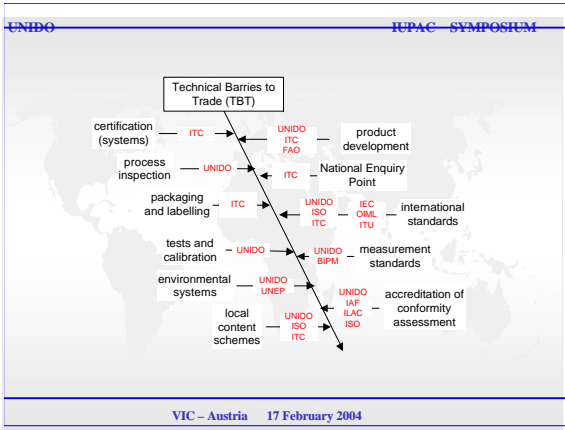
UNIDO IUPAC SYMPOSIUM

Technical Barries to Trade (TBT)

certification (systems)
ITC

UNIDO
ITC
FAO
product development

process inspection
UNIDO

ITC
National Enquiry Point

packaging and labelling
ITC

UNIDO
ISO
ITC

IEC
OIML
ITU
international standards

tests and calibration
UNIDO

UNIDO
BIPM
measurement standards

environmental systems
UNIDO
UNEP

UNIDO
IAF
ILAC
ISO
accreditation of conformity assessment

local content schemes
UNIDO
ISO
ITC

VIC – Austria 17 February 2004